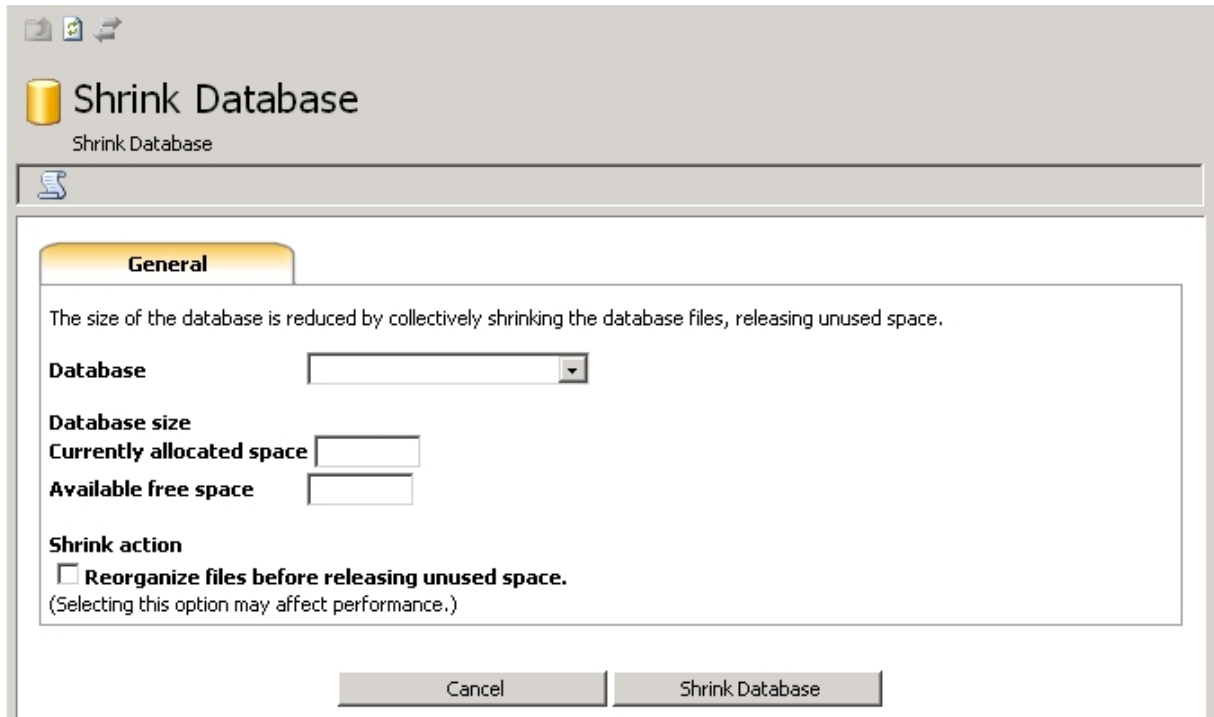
Shrink Database

Shrink Database

General

The size of the database is reduced by collectively shrinking the database files, releasing unused space.

Database

Database size
Currently allocated space
Available free space

Shrink action
Reorganize files before releasing unused space.
(Selecting this option may affect performance.)

Cancel
Shrink Database